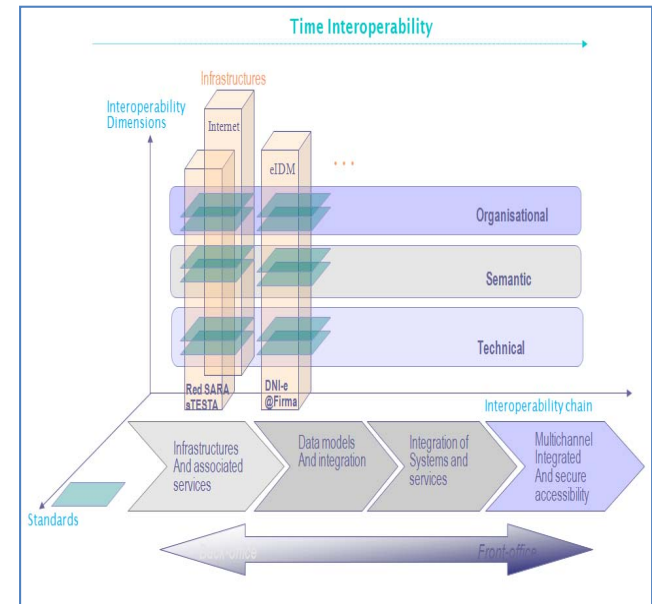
Time Interoperability

Infrastructures

Interoperability Dimensions

Internet

eIDM

...

Organisational

Semantic

Technical

Red SARA
sTESTA

DNI-e
@Firma

Interoperability chain

Infrastructures And associated services

Data models And integration

Integration of Systems and services

Multichannel Integrated And secure accessibility

Standards

Back-office

Front-office